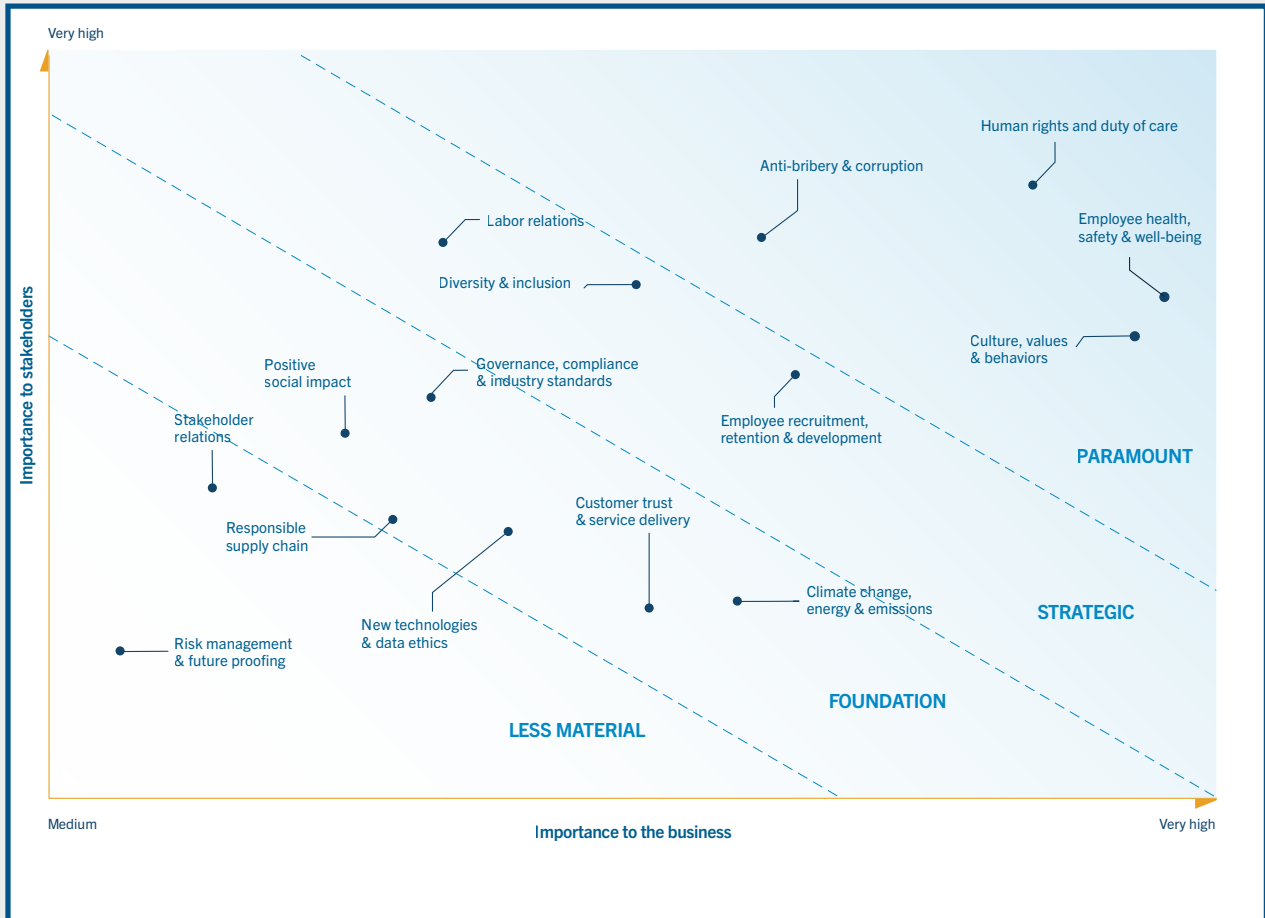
Very high

Importance to stakeholders

Human rights and duty of care

Anti-bribery & corruption

Labor relations

Employee health, safety & well-being

Diversity & inclusion

Culture, values & behaviors

Positive social impact

Governance, compliance & industry standards

Employee recruitment, retention & development

Stakeholder relations

PARAMOUNT

Customer trust & service delivery

Responsible supply chain

Climate change, energy & emissions

STRATEGIC

New technologies & data ethics

Risk management & future proofing

FOUNDATION

LESS MATERIAL

Medium

Importance to the business

Very high